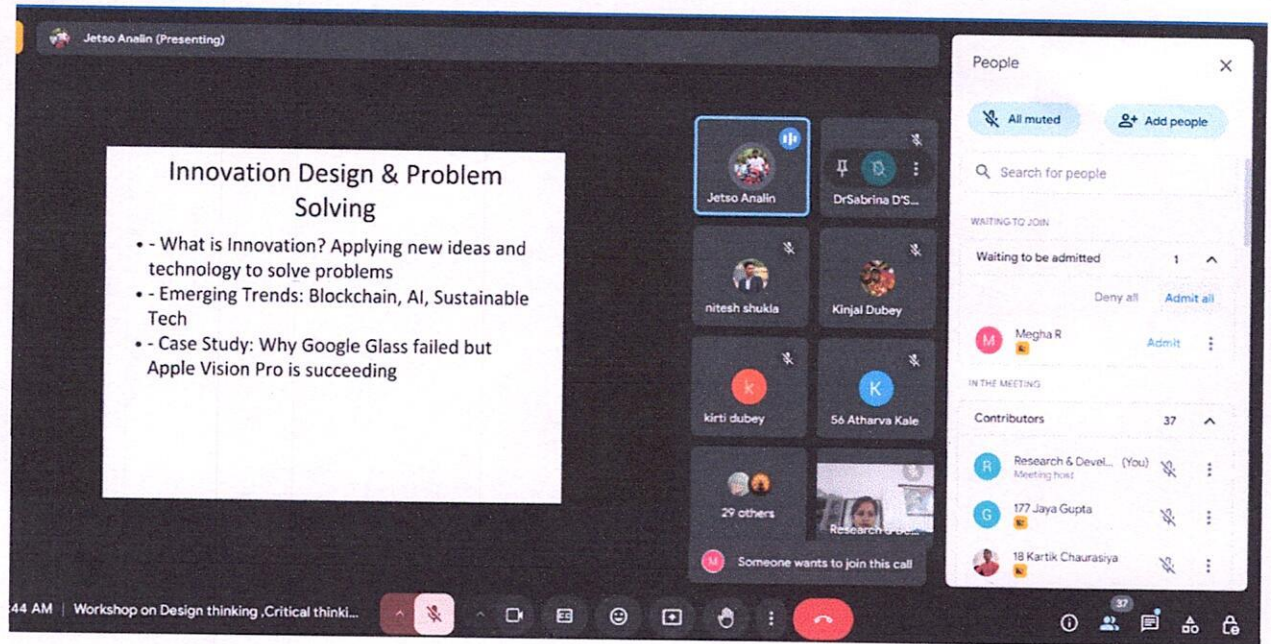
Jetso Analin (Presenting)

Innovation Design & Problem Solving

• - What is Innovation? Applying new ideas and technology to solve problems
• - Emerging Trends: Blockchain, AI, Sustainable Tech
• - Case Study: Why Google Glass failed but Apple Vision Pro is succeeding

Jetso Analin
DrSabrina D'S...
nitesh shukla
Kinjal Dubey
k
kirti dubey
K
56 Atharva Kale
29 others
Research & De...

M Someone wants to join this call

People

All muted
Add people
Search for people
WAITING TO JOIN
Waiting to be admitted 1
Deny all Admit all
M Megha R Admit
IN THE MEETING
Contributors 37
R Research & Devel... (You) Meeting host
G 177 Jaya Gupta
18 Kartik Chaurasiya

:44 AM | Workshop on Design thinking ,Critical thinki...
37